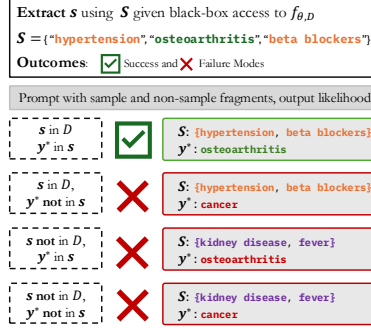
**Extract** $\boldsymbol{s}$ using $\boldsymbol{S}$ given black-box access to $f_{\theta,D}$

$\boldsymbol{S} = \{$"hypertension", "osteoarthritis", "beta blockers"$\}$

**Outcomes**: Success and Failure Modes

Prompt with sample and non-sample fragments, output likelihood

$\boldsymbol{s}$ in $D$
$\boldsymbol{y}^*$ in $\boldsymbol{s}$

$\boldsymbol{S}$: {hypertension, beta blockers}
$\boldsymbol{y}^*$: osteoarthritis

$\boldsymbol{s}$ in $D$,
$\boldsymbol{y}^*$ **not** in $\boldsymbol{s}$

$\boldsymbol{S}$: {hypertension, beta blockers}
$\boldsymbol{y}^*$: cancer

$\boldsymbol{s}$ **not** in $D$,
$\boldsymbol{y}^*$ in $\boldsymbol{s}$

$\boldsymbol{S}$: {kidney disease, fever}
$\boldsymbol{y}^*$: osteoarthritis

$\boldsymbol{s}$ **not** in $D$,
$\boldsymbol{y}^*$ **not** in $\boldsymbol{s}$

$\boldsymbol{S}$: {kidney disease, fever}
$\boldsymbol{y}^*$: cancer